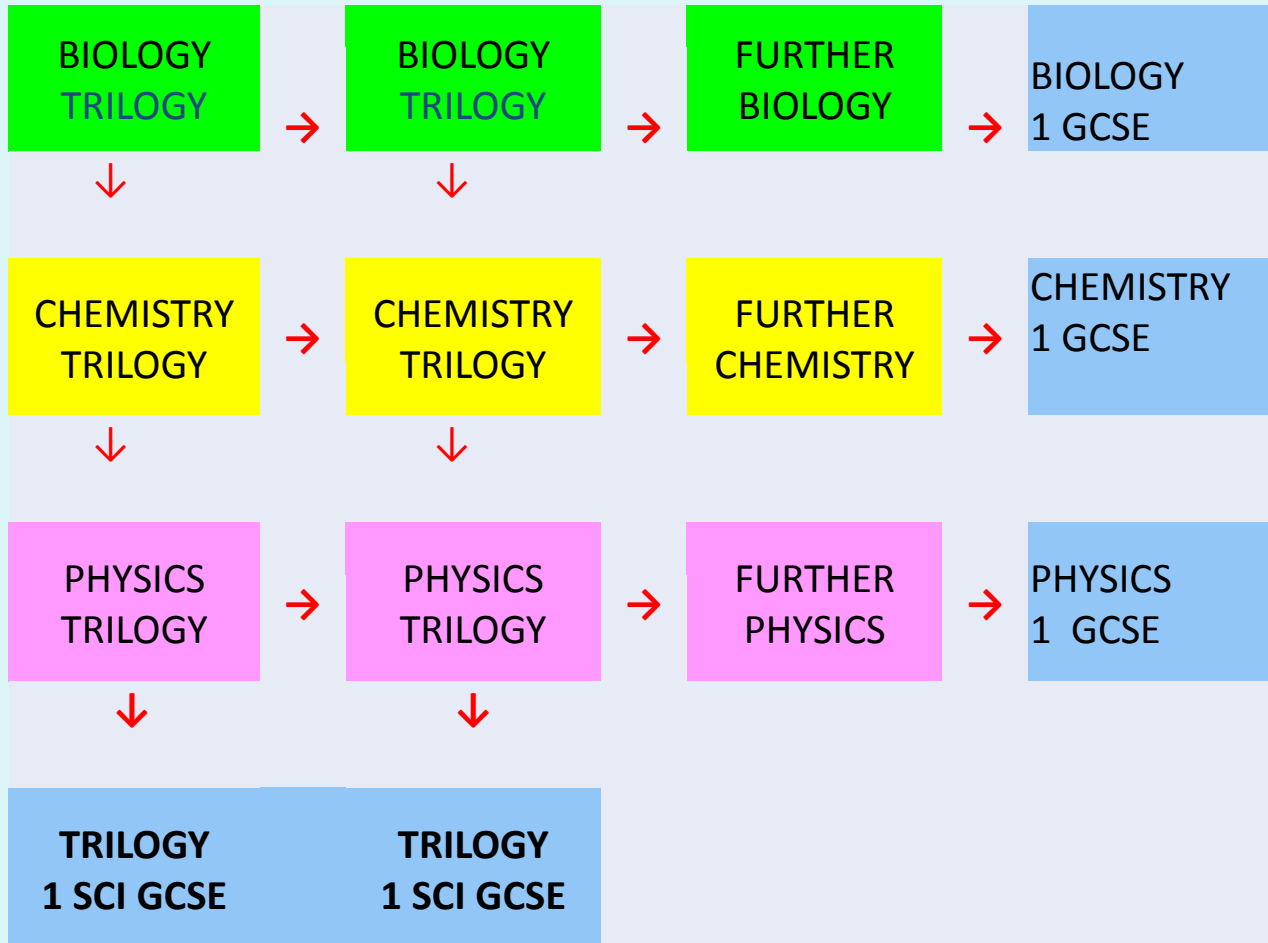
BIOLOGY TRILOGY → BIOLOGY TRILOGY → FURTHER BIOLOGY → BIOLOGY 1 GCSE

↓ ↓

CHEMISTRY TRILOGY → CHEMISTRY TRILOGY → FURTHER CHEMISTRY → CHEMISTRY 1 GCSE

↓ ↓

PHYSICS TRILOGY → PHYSICS TRILOGY → FURTHER PHYSICS → PHYSICS 1 GCSE

↓ ↓

TRILOGY 1 SCI GCSE

TRILOGY 1 SCI GCSE